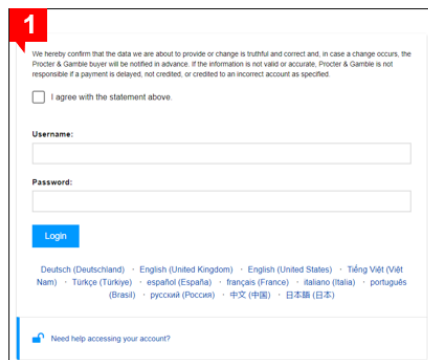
1

We hereby confirm that the data we are about to provide or change is truthful and correct and, in case a change occurs, the Procter & Gamble buyer will be notified in advance. If the information is not valid or accurate, Procter & Gamble is not responsible if a payment is delayed, not credited, or credited to an incorrect account as specified.

I agree with the statement above.

Username:

Password:

Login

Deutsch (Deutschland) · English (United Kingdom) · English (United States) · Tiếng Việt (Việt Nam) · Türkçe (Türkiye) · español (España) · français (France) · italiano (Italia) · português (Brasil) · русский (Россия) · 中文 (中国) · 日本語 (日本)

Need help accessing your account?